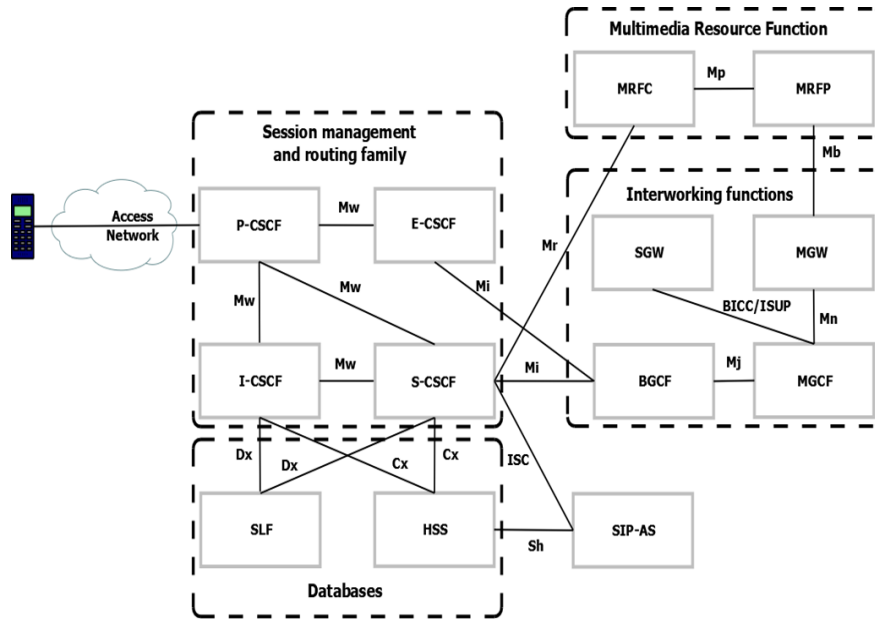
Multimedia Resource Function

MRFC

Mp

MRFP

Session management and routing family

Mb

Interworking functions

Access Network

P-CSCF

Mw

E-CSCF

Mr

SGW

MGW

Mw

Mi

Mw

BICC/ISUP

Mn

Mi

Mj

I-CSCF

Mw

S-CSCF

BGCF

MGCF

Dx

Dx

Cx

Cx

ISC

SLF

HSS

Sh

SIP-AS

Databases